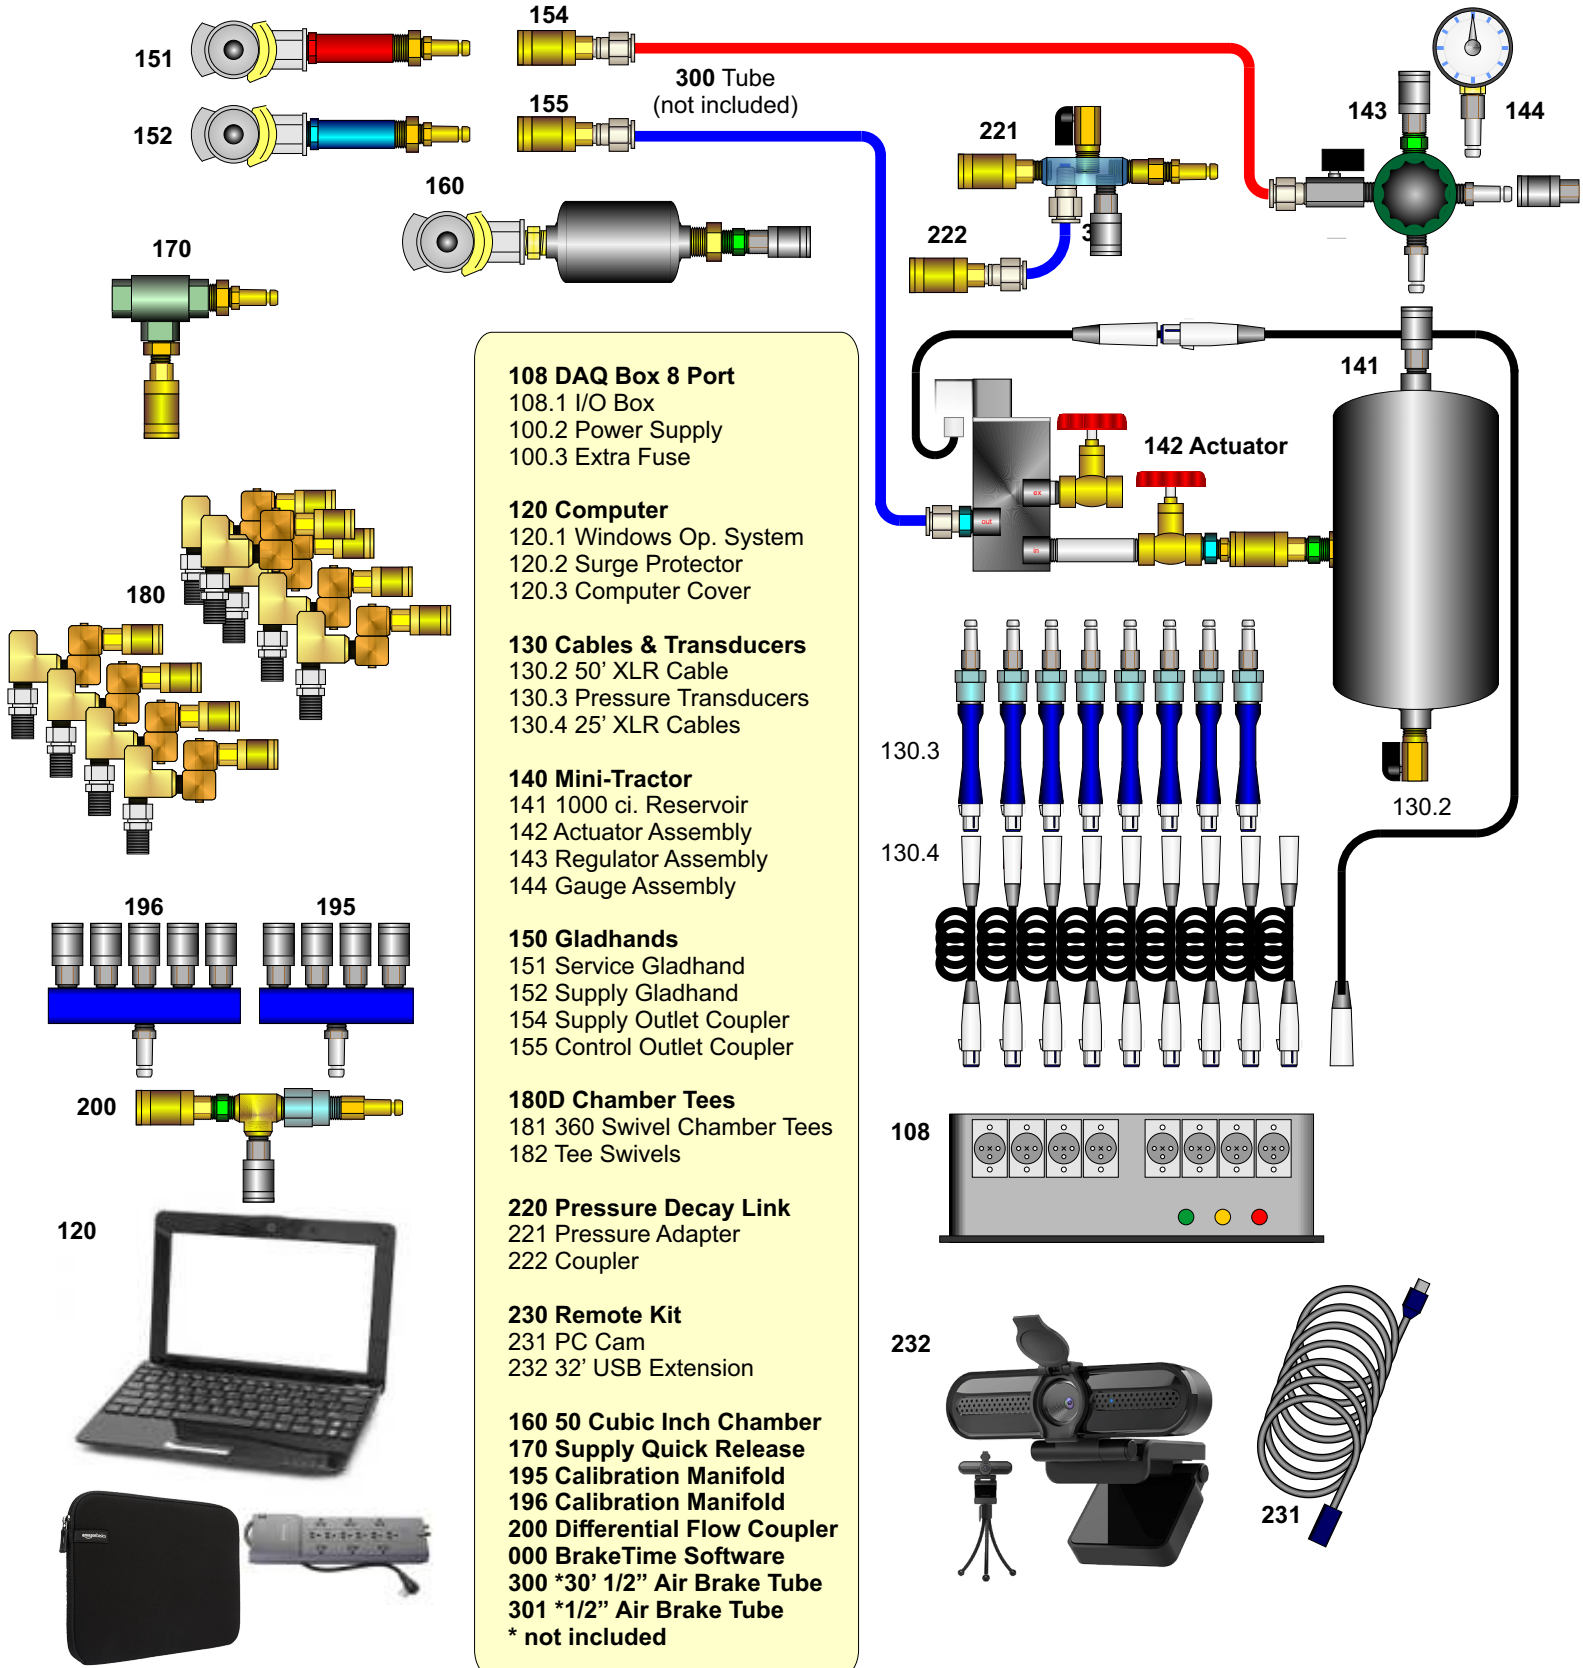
151
152
154
155
300 Tube
(not included)
160
170
221
222
143
144
141
142 Actuator

108 DAQ Box 8 Port
108.1 I/O Box
100.2 Power Supply
100.3 Extra Fuse

120 Computer
120.1 Windows Op. System
120.2 Surge Protector
120.3 Computer Cover

130 Cables & Transducers
130.2 50' XLR Cable
130.3 Pressure Transducers
130.4 25' XLR Cables

140 Mini-Tractor
141 1000 ci. Reservoir
142 Actuator Assembly
143 Regulator Assembly
144 Gauge Assembly

150 Gladhands
151 Service Gladhand
152 Supply Gladhand
154 Supply Outlet Coupler
155 Control Outlet Coupler

180D Chamber Tees
181 360 Swivel Chamber Tees
182 Tee Swivels

220 Pressure Decay Link
221 Pressure Adapter
222 Coupler

230 Remote Kit
231 PC Cam
232 32' USB Extension

160 50 Cubic Inch Chamber
170 Supply Quick Release
195 Calibration Manifold
196 Calibration Manifold
200 Differential Flow Coupler
000 BrakeTime Software
300 *30' 1/2" Air Brake Tube
301 *1/2" Air Brake Tube
* not included

180
196
195
200
120
130.3
130.4
130.2
108
232
231